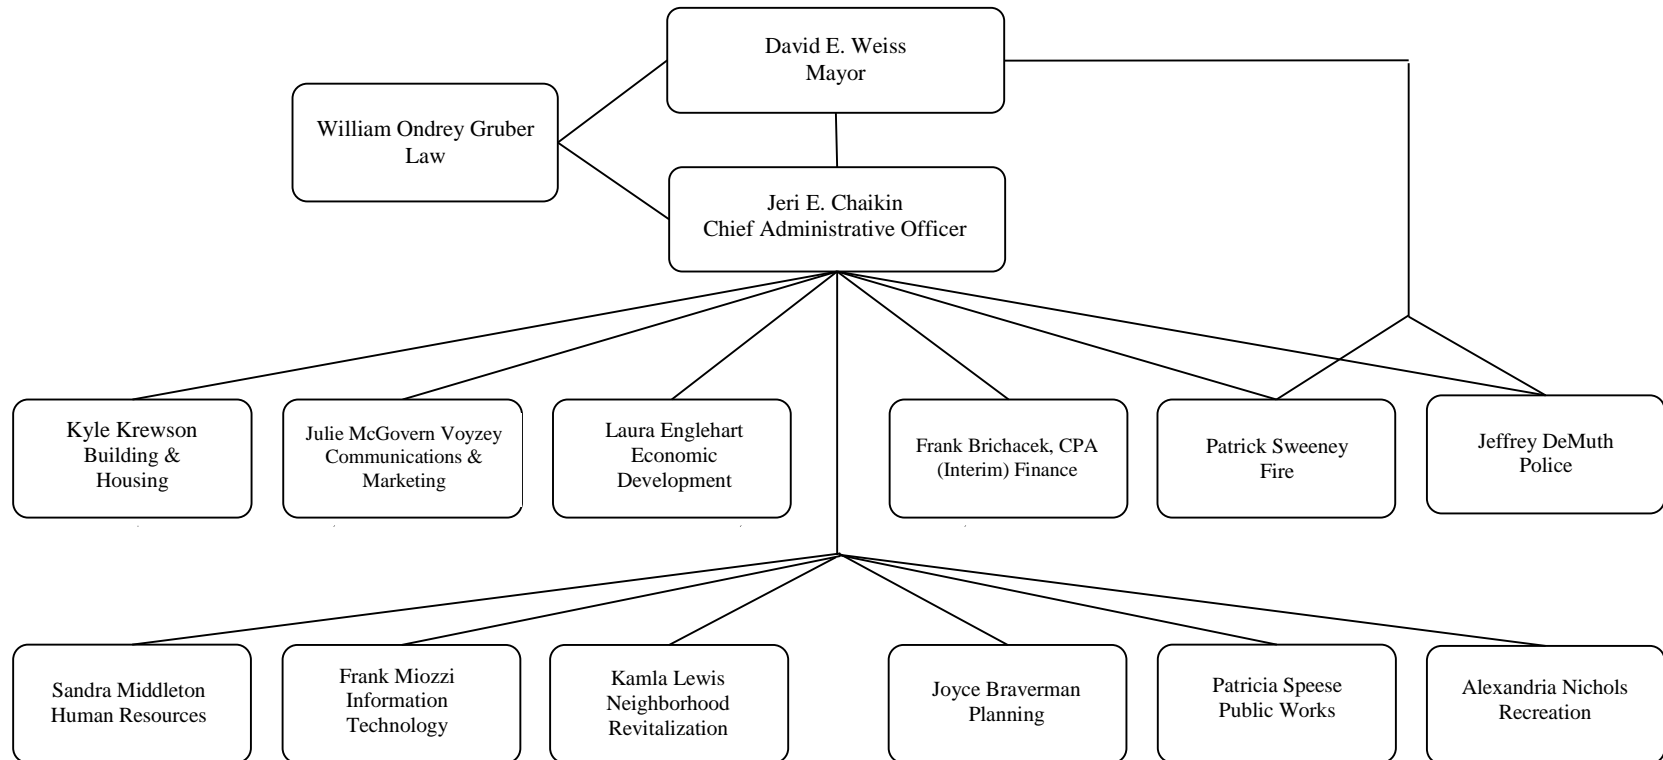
David E. Weiss
Mayor

William Ondrey Gruber
Law

Jeri E. Chaikin
Chief Administrative Officer

Kyle Krewson
Building & Housing

Julie McGovern Voyzey
Communications & Marketing

Laura Englehart
Economic Development

Frank Brichacek, CPA
(Interim) Finance

Patrick Sweeney
Fire

Jeffrey DeMuth
Police

Sandra Middleton
Human Resources

Frank Miozzi
Information Technology

Kamla Lewis
Neighborhood Revitalization

Joyce Braverman
Planning

Patricia Speese
Public Works

Alexandria Nichols
Recreation